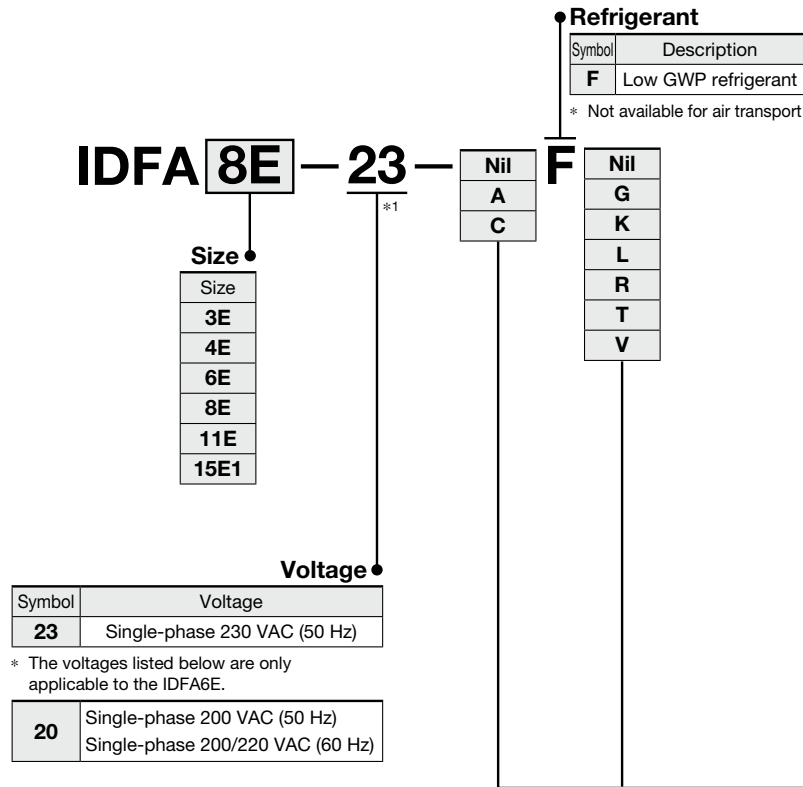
Refrigerant

| Symbol | Description |
|---|---|
| F | Low GWP refrigerant |

∗ Not available for air transport

IDFA 8E — 23 — F

∗1

| Nil |
|---|
| A |
| C |

| Nil |
|---|
| G |
| K |
| L |
| R |
| T |
| V |

Size

| Size |
|---|
| 3E |
| 4E |
| 6E |
| 8E |
| 11E |
| 15E1 |

Voltage

| Symbol | Voltage |
|---|---|
| 23 | Single-phase 230 VAC (50 Hz) |

∗ The voltages listed below are only applicable to the IDFA6E.

| | |
|---|---|
| 20 | Single-phase 200 VAC (50 Hz) Single-phase 200/220 VAC (60 Hz) |